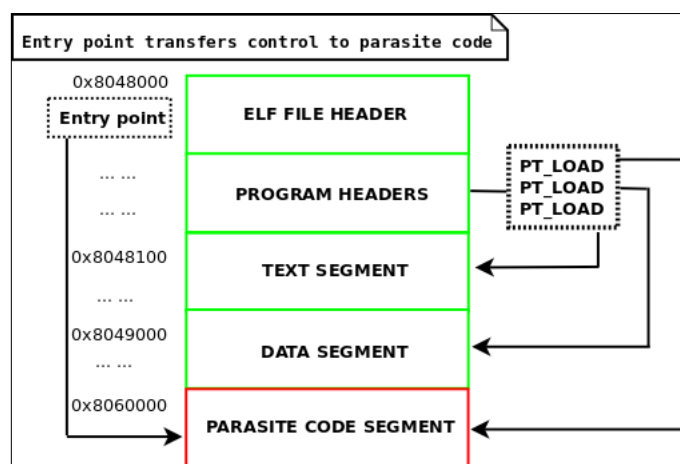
Entry point transfers control to parasite code

0x8048000

Entry point

ELF FILE HEADER

... ...

... ...

PROGRAM HEADERS

PT_LOAD
PT_LOAD
PT_LOAD

0x8048100

TEXT SEGMENT

... ...

0x8049000

... ...

DATA SEGMENT

0x8060000

PARASITE CODE SEGMENT